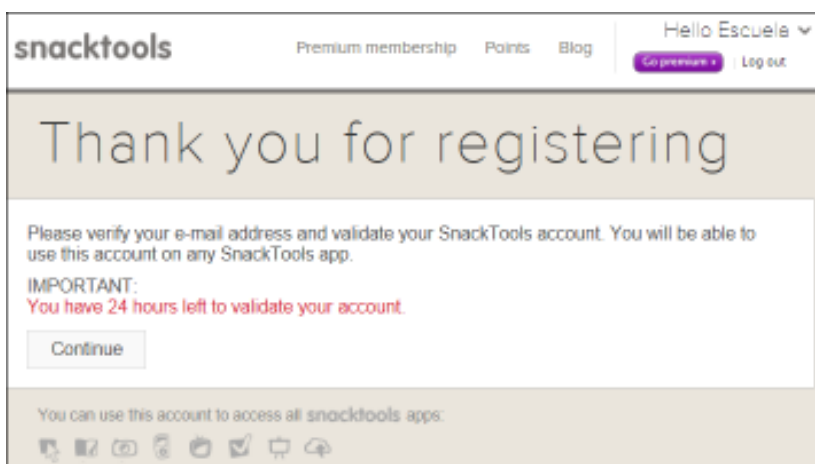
snacktools

Premium membership Points Blog

Hello Escuela

Go premium » | Log out

Thank you for registering

Please verify your e-mail address and validate your SnackTools account. You will be able to use this account on any SnackTools app.

IMPORTANT:
You have 24 hours left to validate your account.

Continue

You can use this account to access all snacktools apps: